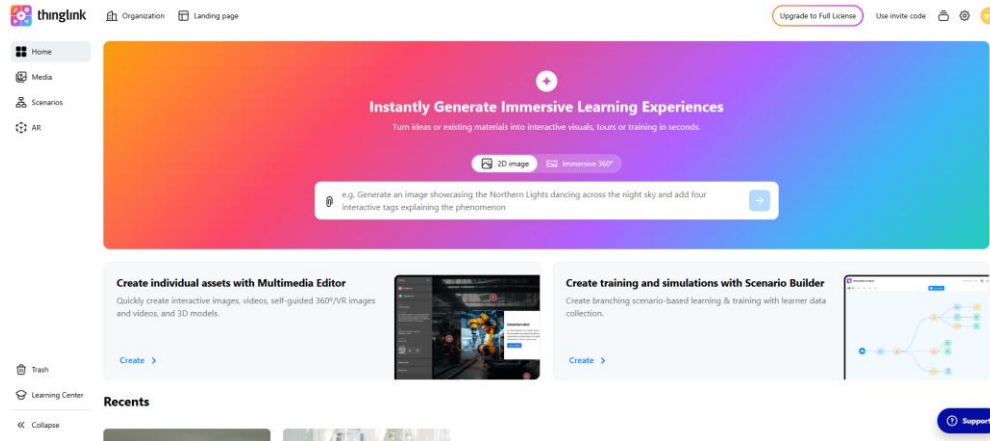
thinglink

Organization

Landing page

Upgrade to Full License

Use invite code

Home

Media

Scenarios

AR

Instantly Generate Immersive Learning Experiences

Turn ideas or existing materials into interactive visuals, tours or training in seconds.

2D image

Immersive 360°

e.g. Generate an image showcasing the Northern Lights dancing across the night sky and add four interactive tags explaining the phenomenon

Create individual assets with Multimedia Editor

Quickly create interactive images, videos, self-guided 360°/VR images and videos, and 3D models.

Create

Create training and simulations with Scenario Builder

Create branching scenario-based learning & training with learner data collection.

Create

Recents

Trash

Learning Center

Collapse

Support